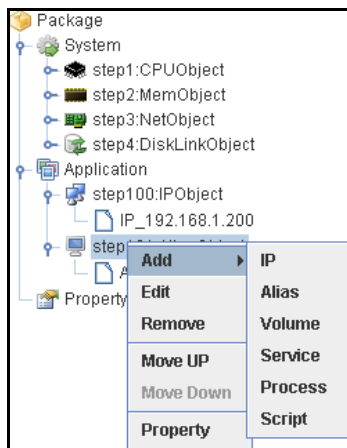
Package
System
step1:CPUObject
step2:MemObject
step3:NetObject
step4:DiskLinkObject
Application
step100:IPObject
IP_192.168.1.200
step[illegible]
A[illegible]
Property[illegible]

Add
Edit
Remove
Move UP
Move Down
Property

IP
Alias
Volume
Service
Process
Script